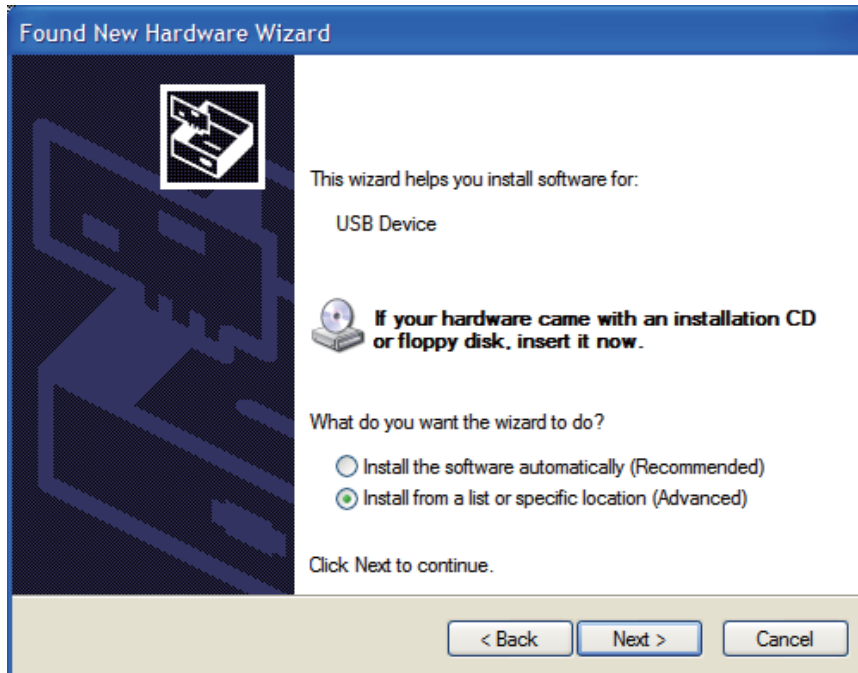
Found New Hardware Wizard

This wizard helps you install software for:

USB Device

If your hardware came with an installation CD or floppy disk, insert it now.

What do you want the wizard to do?

Install the software automatically (Recommended)
Install from a list or specific location (Advanced)

Click Next to continue.

< Back
Next >
Cancel